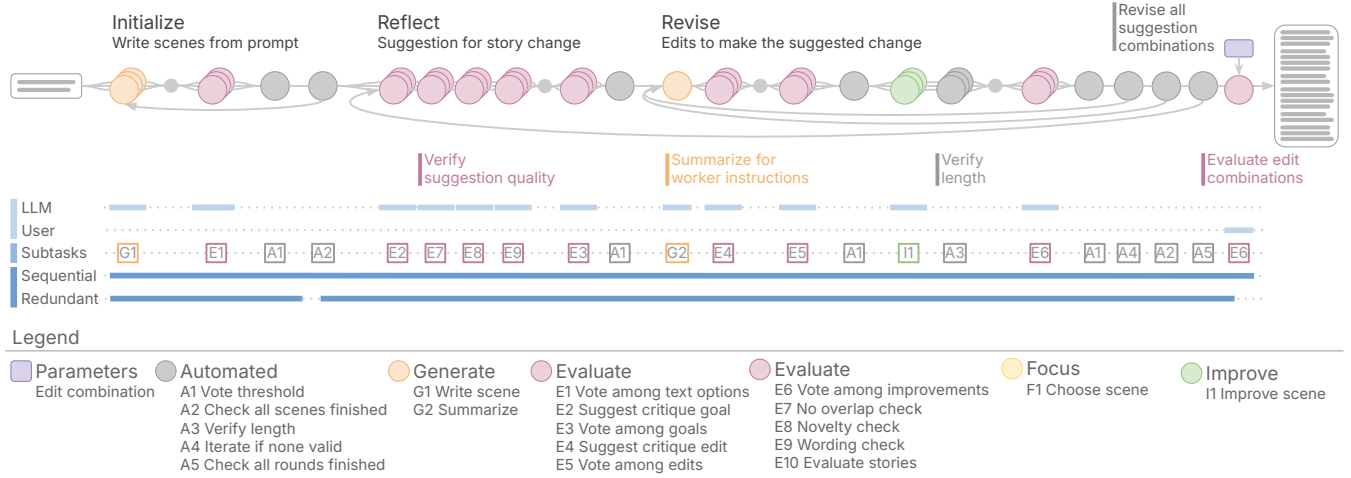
Initialize
Write scenes from prompt

Reflect
Suggestion for story change

Revise
Edits to make the suggested change

Revise all suggestion combinations

Verify suggestion quality

Summarize for worker instructions

Verify length

Evaluate edit combinations

LLM
User
Subtasks
Sequential
Redundant

G1 E1 A1 A2 E2 E7 E8 E9 E3 A1 G2 E4 E5 A1 I1 A3 E6 A1 A4 A2 A5 E6

Legend

Parameters
Edit combination

Automated
A1 Vote threshold
A2 Check all scenes finished
A3 Verify length
A4 Iterate if none valid
A5 Check all rounds finished

Generate
G1 Write scene
G2 Summarize

Evaluate
E1 Vote among text options
E2 Suggest critique goal
E3 Vote among goals
E4 Suggest critique edit
E5 Vote among edits

Evaluate
E6 Vote among improvements
E7 No overlap check
E8 Novelty check
E9 Wording check
E10 Evaluate stories

Focus
F1 Choose scene

Improve
I1 Improve scene